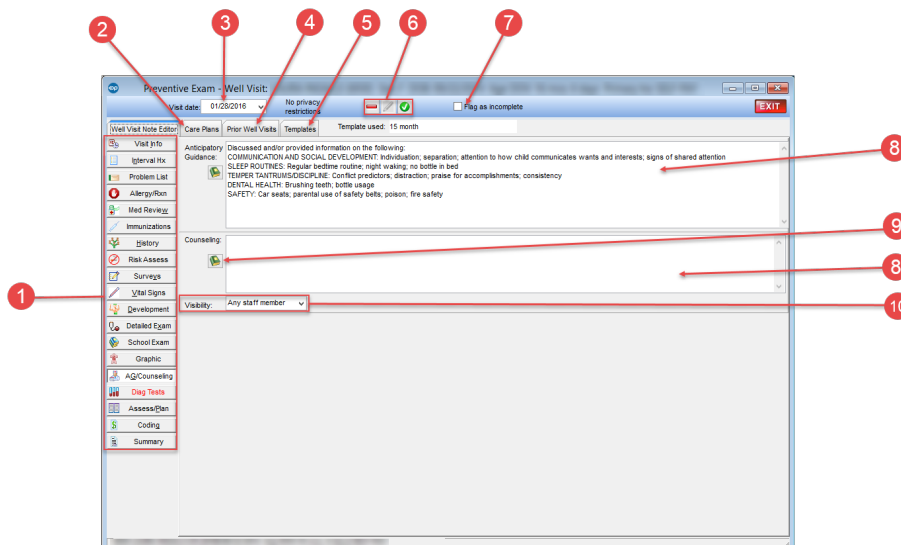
2
3
4
5
6
7

Preventive Exam - Well Visit: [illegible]

EXIT

Visit date: 01/28/2016

No privacy restrictions

Flag as incomplete

Well Visit Note Editor | Care Plans | Prior Well Visits | Templates

Template used: 15 month

Visit Info
Interval Hx
Problem List
Allergy/Rxn
Med Review
Immunizations
History
Risk Assess
Surveys
Vital Signs
Development
Detailed Exam
School Exam
Graphic
AG/Counseling
Diag Tests
Assess/Plan
Coding
Summary

Anticipatory Guidance:

Discussed and/or provided information on the following:
COMMUNICATION AND SOCIAL DEVELOPMENT: Individuation; separation; attention to how child communicates wants and interests; signs of shared attention
SLEEP ROUTINES: Regular bedtime routine; night waking; no bottle in bed
TEMPER TANTRUMS/DISCIPLINE: Conflict predictors; distraction; praise for accomplishments; consistency
DENTAL HEALTH: Brushing teeth; bottle usage
SAFETY: Car seats; parental use of safety belts; poison; fire safety

Counseling:

Visibility: Any staff member

1
8
9
8
10